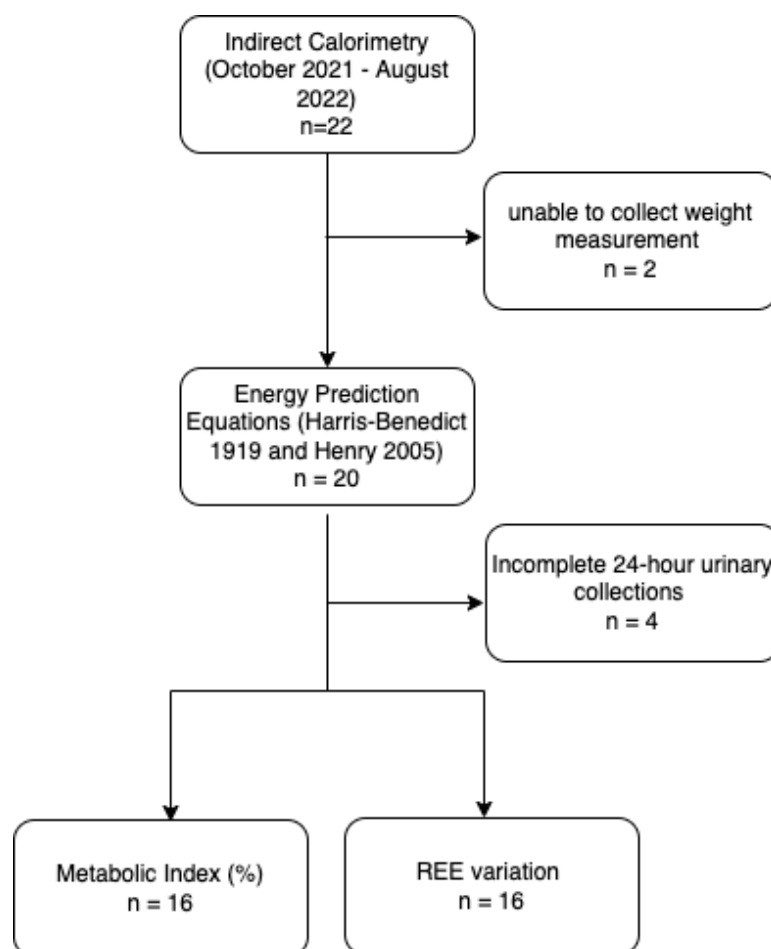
Indirect Calorimetry (October 2021 - August 2022)
n=22

unable to collect weight measurement
n = 2

Energy Prediction Equations (Harris-Benedict 1919 and Henry 2005)
n = 20

Incomplete 24-hour urinary collections
n = 4

Metabolic Index (%)
n = 16

REE variation
n = 16